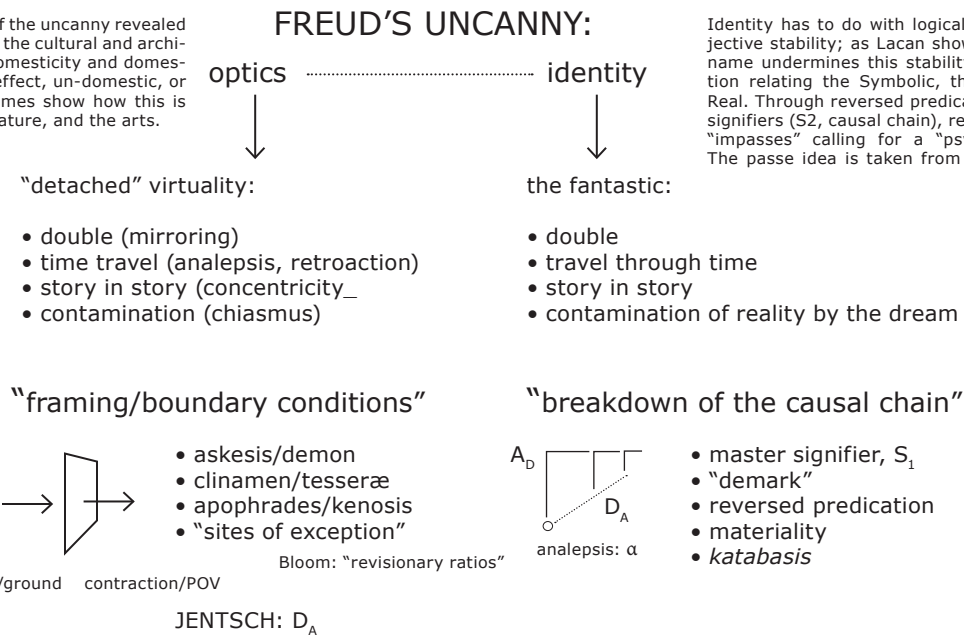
f the uncanny revealed the cultural and archiomesticity and domeseffect, un-domestic, or mes show how this is ature, and the arts.

FREUD'S UNCANNY:

Identity has to do with logical jective stability; as Lacan show name undermines this stabilit tion relating the Symbolic, th Real. Through reversed predica signifiers (S2, causal chain), re "impasses" calling for a "ps The passe idea is taken from

optics identity

"detached" virtuality:

• double (mirroring)
• time travel (analepsis, retroaction)
• story in story (concentricity_
• contamination (chiasmus)

the fantastic:

• double
• travel through time
• story in story
• contamination of reality by the dream

"framing/boundary conditions"

• askesis/demon
• clinamen/tesseræ
• apophrades/kenosis
• "sites of exception"

Bloom: "revisionary ratios"

/ground contraction/POV

JENTSCH: $D_A$

"breakdown of the causal chain"

$A_D$

$D_A$

analepsis: α

• master signifier, $S_1$
• "demark"
• reversed predication
• materiality
• *katabasis*